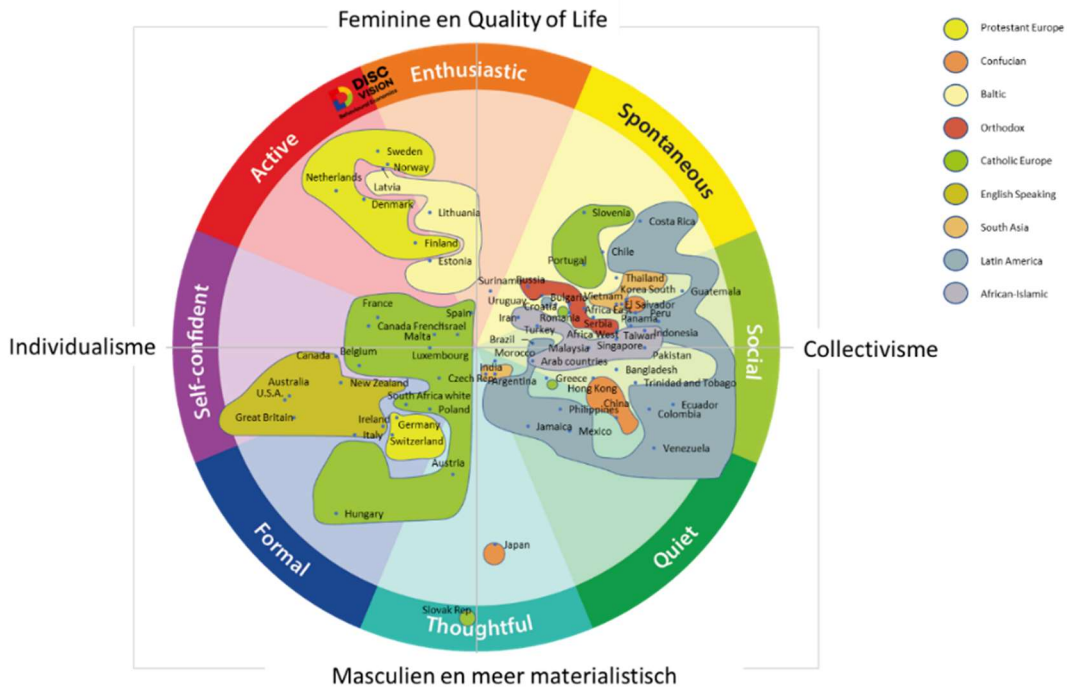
Feminine en Quality of Life

Protestant Europe
Confucian
Baltic
Orthodox
Catholic Europe
English Speaking
South Asia
Latin America
African-Islamic

Enthusiastic
Spontaneous
Active
Self-confident
Social
Formal
Quiet
Thoughtful

DISC VISION

Individualisme
Collectivisme

Sweden
Norway
Netherlands
Latvia
Denmark
Lithuania
Finland
Estonia
Slovenia
Costa Rica
Chile
Portugal
Thailand
Korea South
Guatemala
Surinam
Russia
Uruguay
Bulgaria
Vietnam
Croatia
Africa East
El Salvador
Iran
Romania
Panama
Peru
Turkey
Serbia
Taiwan
Africa West
Indonesia
Brazil
Malaysia
Singapore
Pakistan
Morocco
Arab countries
Bangladesh
India
Argentina
Greece
Hong Kong
Trinidad and Tobago
Philippines
China
Ecuador
Colombia
Jamaica
Mexico
Venezuela
France
Spain
Canada French
Israel
Malta
Belgium
Luxembourg
Canada
New Zealand
Czech Rep
Australia
U.S.A.
South Africa white
Poland
Great Britain
Ireland
Germany
Italy
Switzerland
Austria
Hungary
Japan
Slovak Rep

Masculien en meer materialistisch